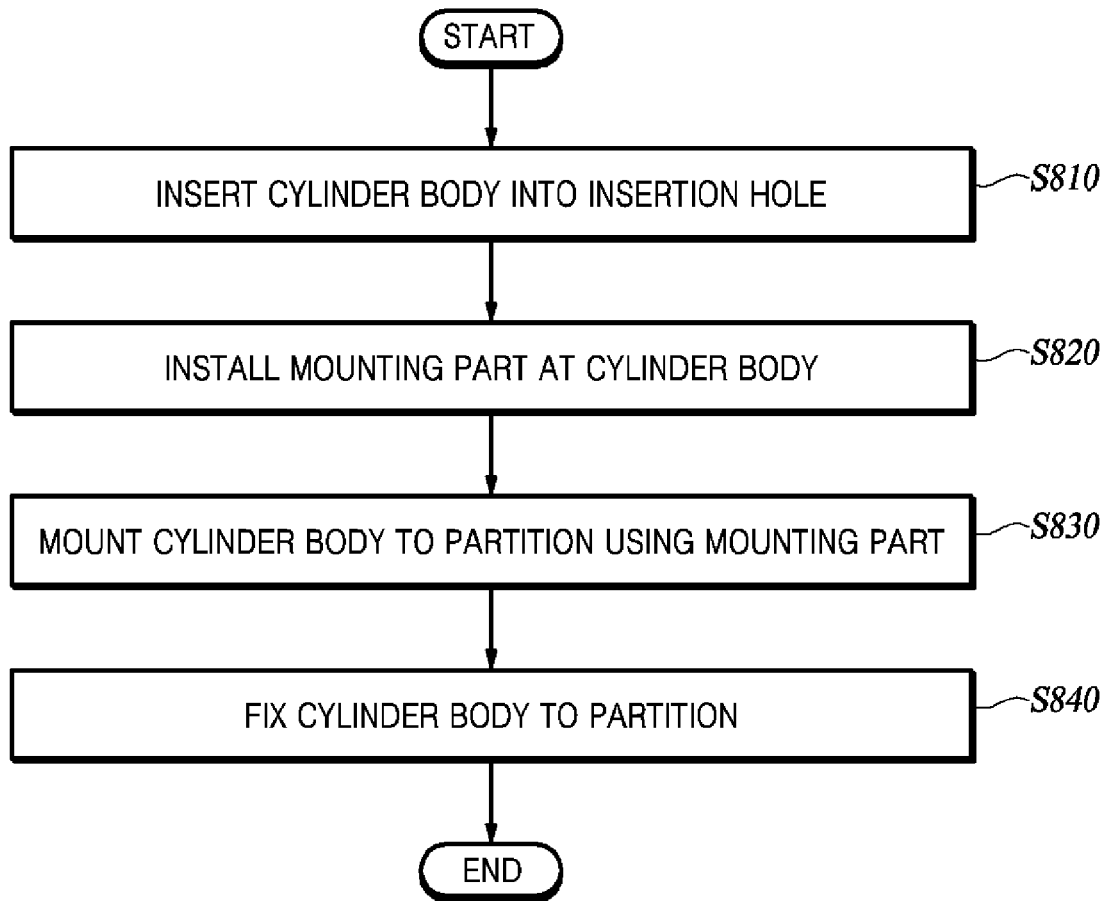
START

INSERT CYLINDER BODY INTO INSERTION HOLE

S810

INSTALL MOUNTING PART AT CYLINDER BODY

S820

MOUNT CYLINDER BODY TO PARTITION USING MOUNTING PART

S830

FIX CYLINDER BODY TO PARTITION

S840

END